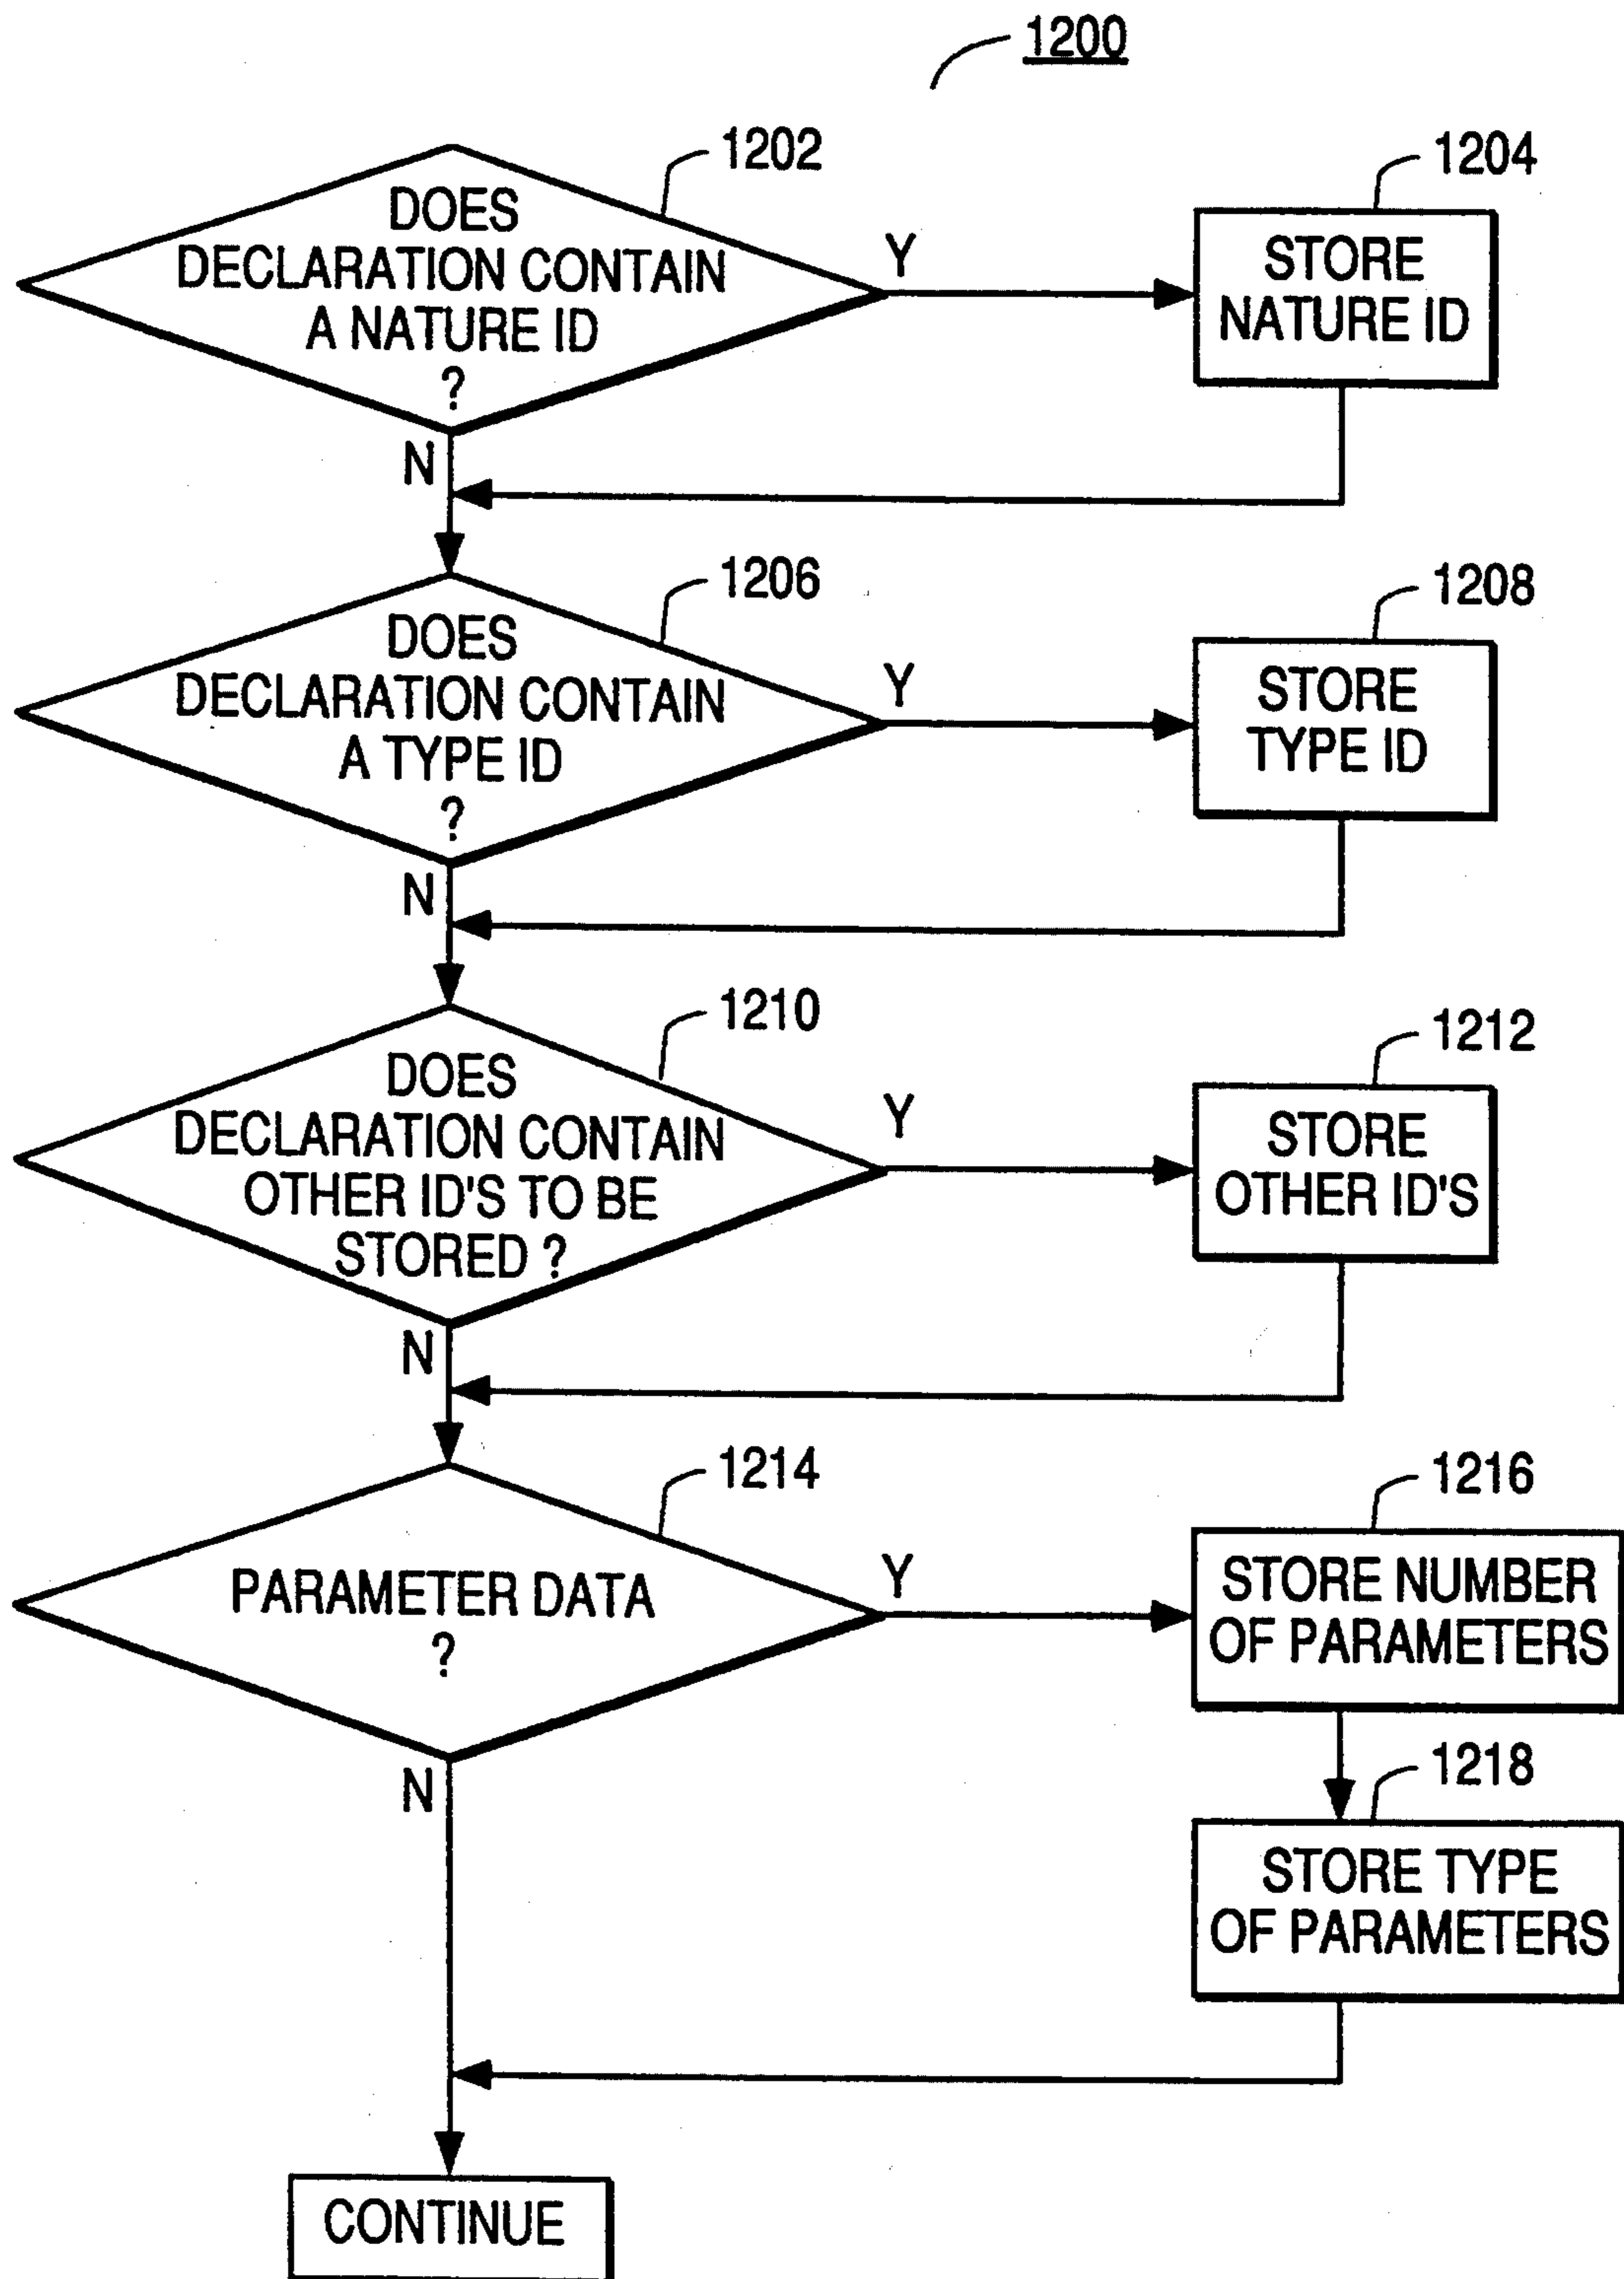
1200

1202
DOES DECLARATION CONTAIN A NATURE ID ?

Y

1204
STORE NATURE ID

N

1206
DOES DECLARATION CONTAIN A TYPE ID ?

Y

1208
STORE TYPE ID

N

1210
DOES DECLARATION CONTAIN OTHER ID'S TO BE STORED ?

Y

1212
STORE OTHER ID'S

N

1214
PARAMETER DATA ?

Y

1216
STORE NUMBER OF PARAMETERS

1218
STORE TYPE OF PARAMETERS

N

CONTINUE